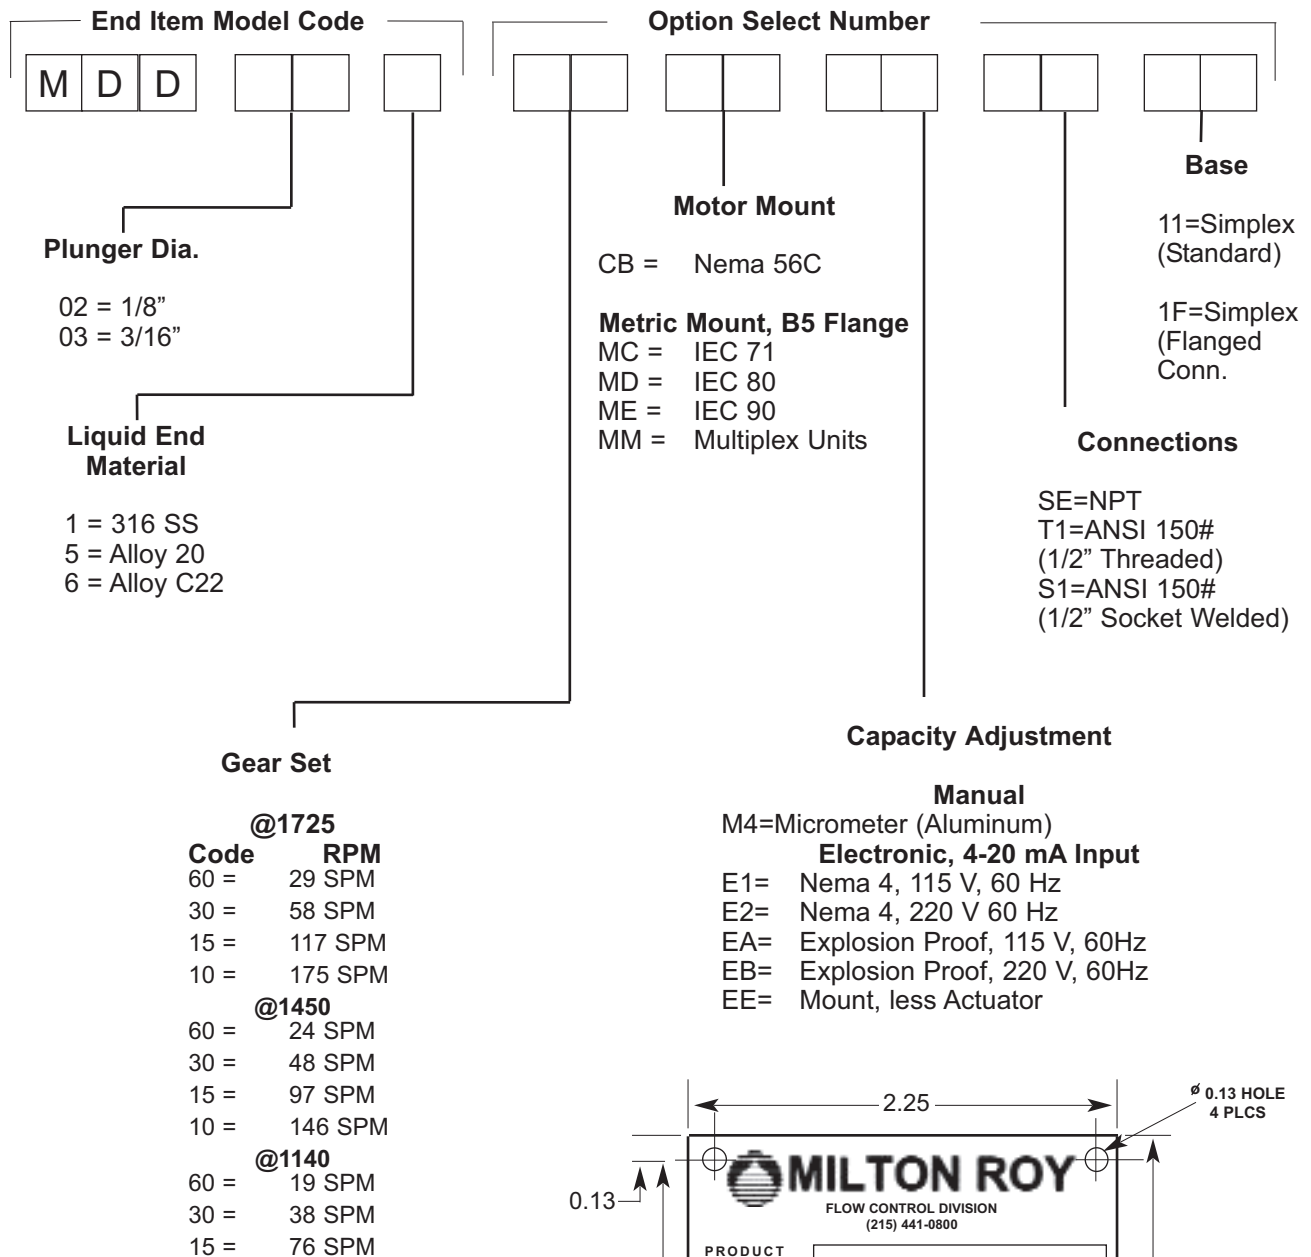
End Item Model Code

Option Select Number

M D D

Base

11=Simplex (Standard)

1F=Simplex (Flanged Conn.

Motor Mount

CB = Nema 56C

Metric Mount, B5 Flange
MC = IEC 71
MD = IEC 80
ME = IEC 90
MM = Multiplex Units

Plunger Dia.

02 = 1/8”
03 = 3/16”

Liquid End Material

1 = 316 SS
5 = Alloy 20
6 = Alloy C22

Connections

SE=NPT
T1=ANSI 150# (1/2” Threaded)
S1=ANSI 150# (1/2” Socket Welded)

Capacity Adjustment

Manual
M4=Micrometer (Aluminum)
Electronic, 4-20 mA Input
E1= Nema 4, 115 V, 60 Hz
E2= Nema 4, 220 V 60 Hz
EA= Explosion Proof, 115 V, 60Hz
EB= Explosion Proof, 220 V, 60Hz
EE= Mount, less Actuator

Gear Set

@1725
| Code | RPM |
|---|---|
| 60 = | 29 SPM |
| 30 = | 58 SPM |
| 15 = | 117 SPM |
| 10 = | 175 SPM |

@1450
| | |
|---|---|
| 60 = | 24 SPM |
| 30 = | 48 SPM |
| 15 = | 97 SPM |
| 10 = | 146 SPM |

@1140
| | |
|---|---|
| 60 = | 19 SPM |
| 30 = | 38 SPM |
| 15 = | 76 SPM |

2.25

ø 0.13 HOLE 4 PLCS

0.13

MILTON ROY
FLOW CONTROL DIVISION
(215) 441-0800

PRODUCT